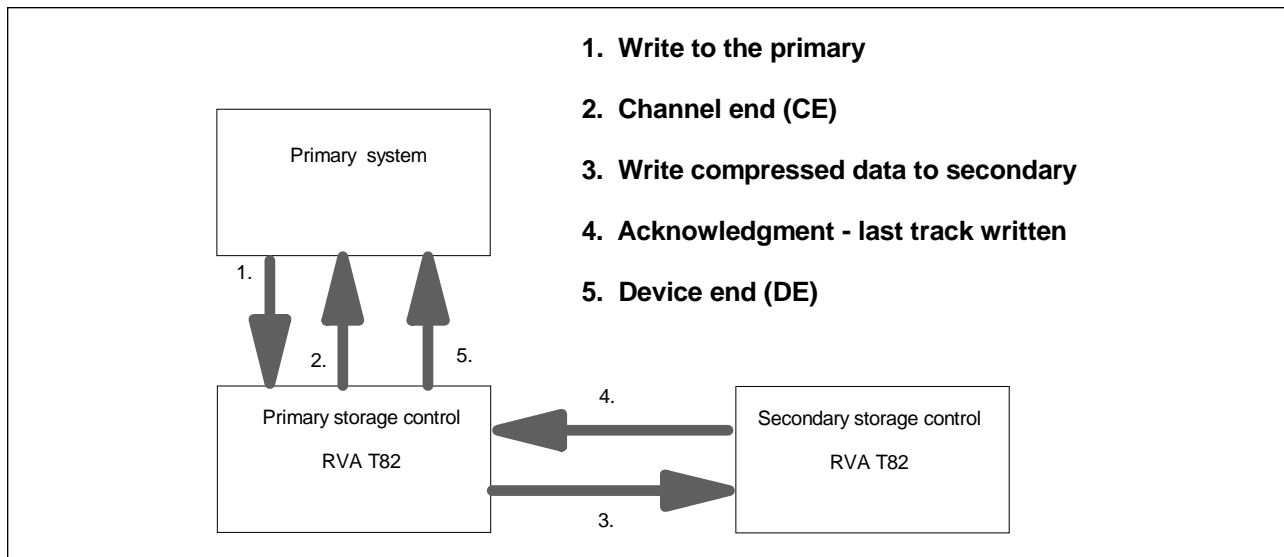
1. Write to the primary

2. Channel end (CE)

3. Write compressed data to secondary

4. Acknowledgment - last track written

5. Device end (DE)

Primary system

1.

2.

5.

Primary storage control

RVA T82

4.

Secondary storage control

RVA T82

3.